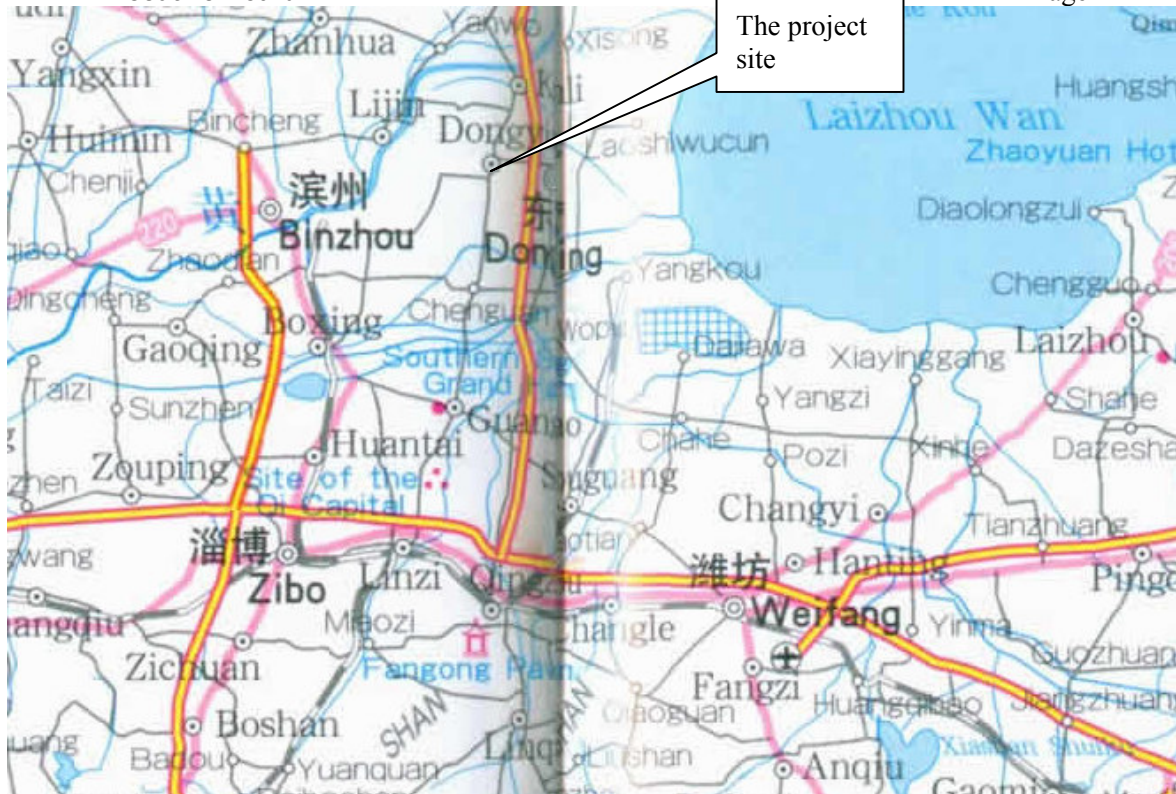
The project site

Zhanhua
Yangxin
Lijin
Bincheng
Huimin
Dongy
Laoshiwucun
Laizhou Wan
Huangsh
Zhaoyuan Ho
Chenji
滨州
Binzhou
东
Donying
Diaolongzui
Zhaodian
Yangkou
Chengguo
Boxing
Chenguan
Gaoqing
Southern
Grand
Dajiawa
Xiayinggang
Laizhou
Taizi
Sunzhen
Guangrao
Yangzi
Shahe
Huantai
Chahe
Pozi
Xinhe
Dazesha
Zouping
Site of the
Qi Capital
Shouguang
Changyi
Tianzhuang
淄博
Zibo
Linzi
Qingzhou
潍坊
Hanting
Weifang
Pingd
Miaozi
Changle
Yinma
Zichuan
Fangong Paw
Fangzi
Guozhuan
Boshan
Qiaoguan
Huangqibao
Jingzhuang
SHAN
Linqu
Xiashan Shuiku
Badou
Yuanquan
Lishan
Anqiu
Gaomi